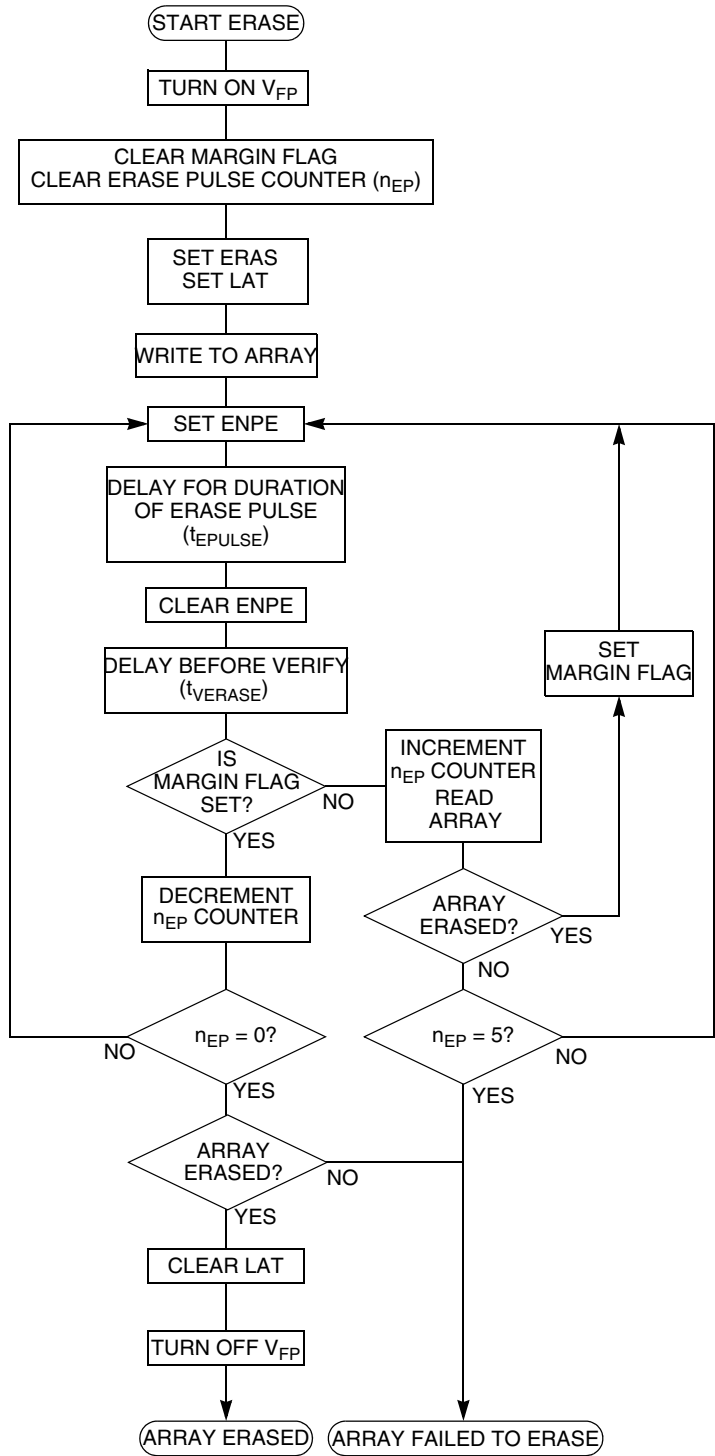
START ERASE

TURN ON $V_{FP}$

CLEAR MARGIN FLAG
CLEAR ERASE PULSE COUNTER ($n_{EP}$)

SET ERAS
SET LAT

WRITE TO ARRAY

SET ENPE

DELAY FOR DURATION OF ERASE PULSE ($t_{EPULSE}$)

CLEAR ENPE

DELAY BEFORE VERIFY ($t_{VERASE}$)

IS MARGIN FLAG SET?

NO

YES

DECREMENT $n_{EP}$ COUNTER

INCREMENT $n_{EP}$ COUNTER
READ ARRAY

SET MARGIN FLAG

ARRAY ERASED?

YES

NO

$n_{EP} = 0$?

NO

YES

$n_{EP} = 5$?

NO

YES

ARRAY ERASED?

NO

YES

CLEAR LAT

TURN OFF $V_{FP}$

ARRAY ERASED

ARRAY FAILED TO ERASE